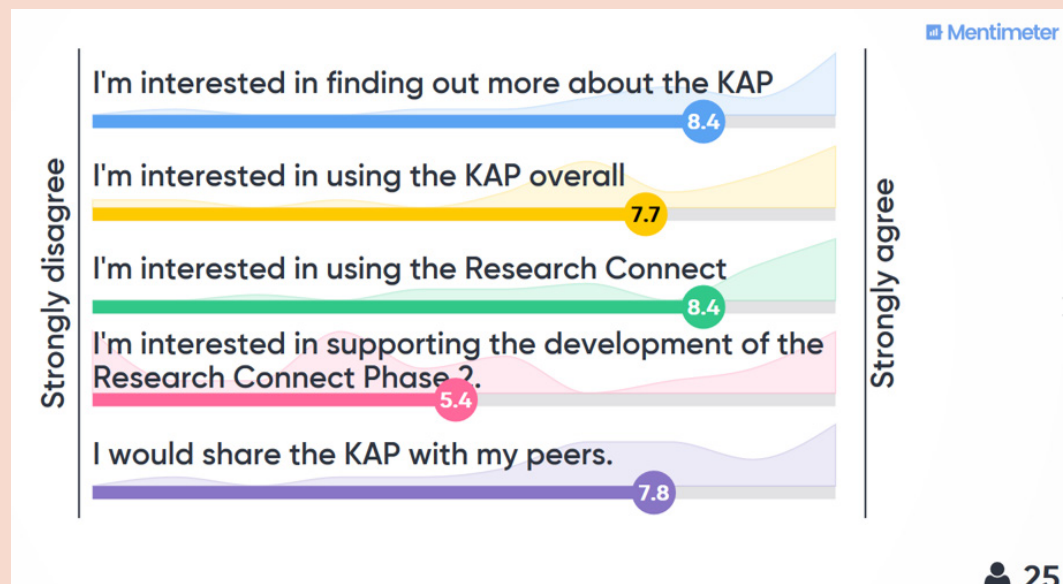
Mentimeter

Strongly disagree

I'm interested in finding out more about the KAP
8.4

I'm interested in using the KAP overall
7.7

I'm interested in using the Research Connect
8.4

I'm interested in supporting the development of the Research Connect Phase 2.
5.4

I would share the KAP with my peers.
7.8

Strongly agree

25